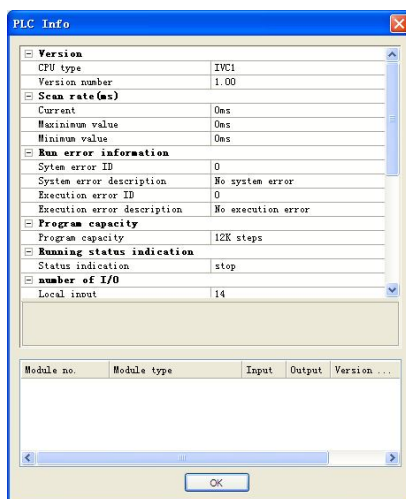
PLC Info

Version

| CPU type | IVC1 |
|---|---|
| Version number | 1.00 |

Scan rate(ms)

| Current | 0ms |
|---|---|
| Maxinimum value | 0ms |
| Minimum value | 0ms |

Run error information

| Sytem error ID | 0 |
|---|---|
| System error description | No system error |
| Execution error ID | 0 |
| Execution error description | No execution error |

Program capacity

| Program capacity | 12K steps |
|---|---|

Running status indication

| Status indication | stop |
|---|---|

number of I/O

| Local input | 14 |
|---|---|

| Module no. | Module type | Input | Output | Version ... |
|---|---|---|---|---|

OK